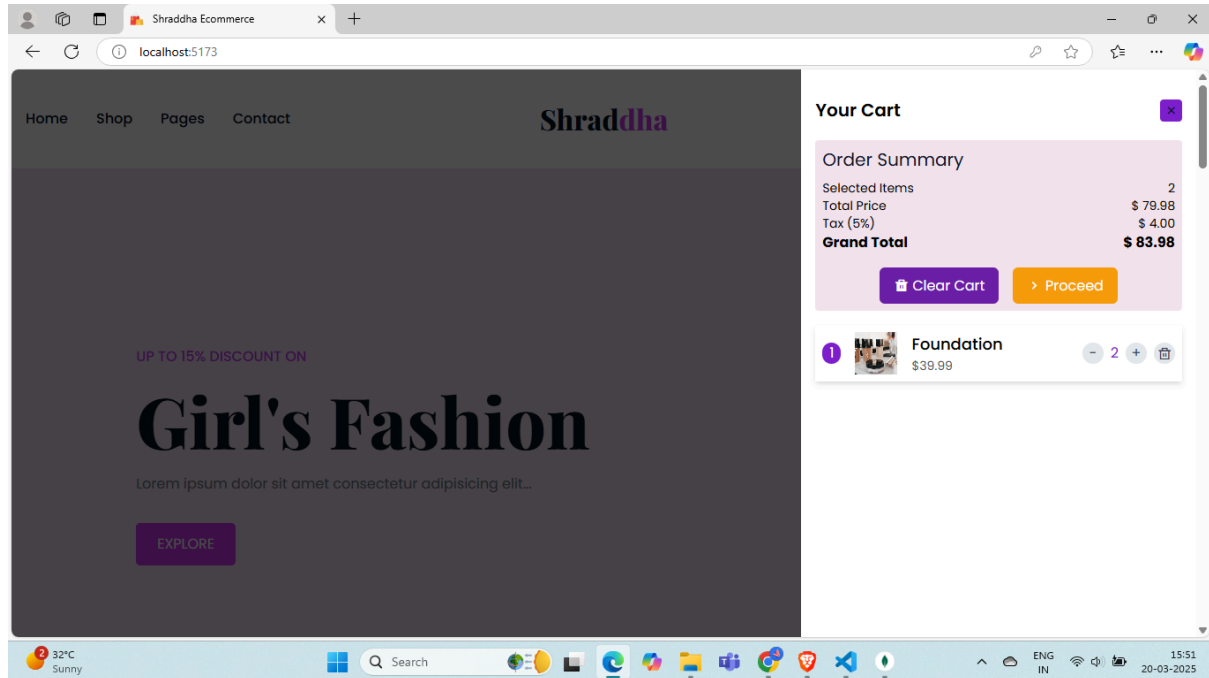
Shraddha Ecommerce

localhost:5173

Home Shop Pages Contact

Shraddha

UP TO 15% DISCOUNT ON

Girl's Fashion

Lorem ipsum dolor sit amet consectetur adipisicing elit...

EXPLORE

Your Cart

×

Order Summary

| | |
|---|---|
| Selected Items | 2 |
| Total Price | $ 79.98 |
| Tax (5%) | $ 4.00 |
| **Grand Total** | **$ 83.98** |

Clear Cart

Proceed

1 Foundation

$39.99

- 2 +

2 32°C Sunny

Search

ENG IN

15:51 20-03-2025